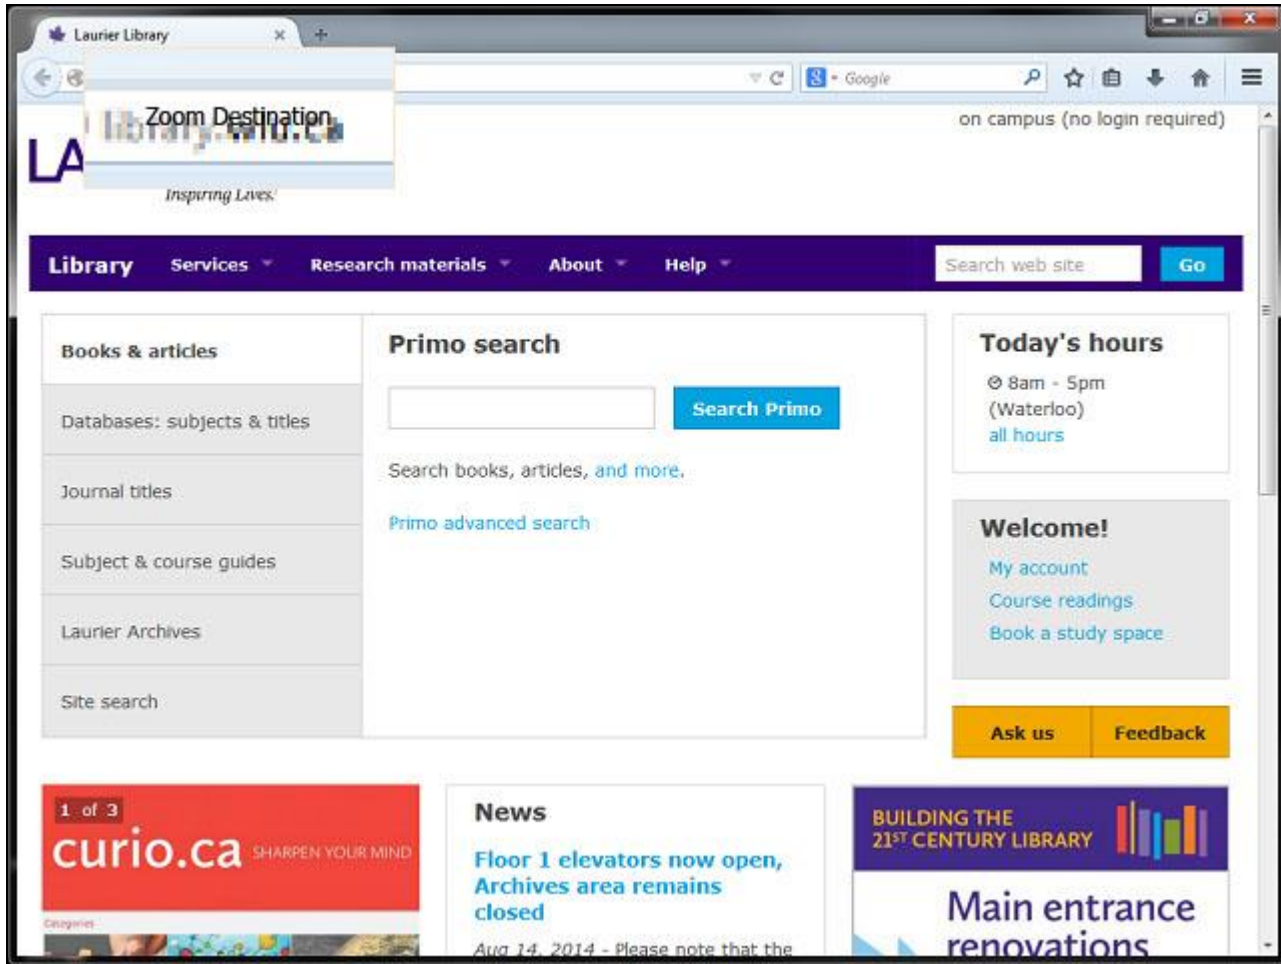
Laurier Library

Google

Zoom Destination

library.wlu.ca

on campus (no login required)

LA

Inspiring Lives.

Library Services Research materials About Help

Search web site

Go

Books & articles

Databases: subjects & titles

Journal titles

Subject & course guides

Laurier Archives

Site search

Primo search

Search Primo

Search books, articles, and more.

Primo advanced search

Today's hours

8am - 5pm (Waterloo)

all hours

Welcome!

My account

Course readings

Book a study space

Ask us

Feedback

1 of 3

curio.ca SHARPEN YOUR MIND

Categories

News

Floor 1 elevators now open, Archives area remains closed

Aug 14, 2014 - Please note that the

BUILDING THE 21ST CENTURY LIBRARY

Main entrance renovations